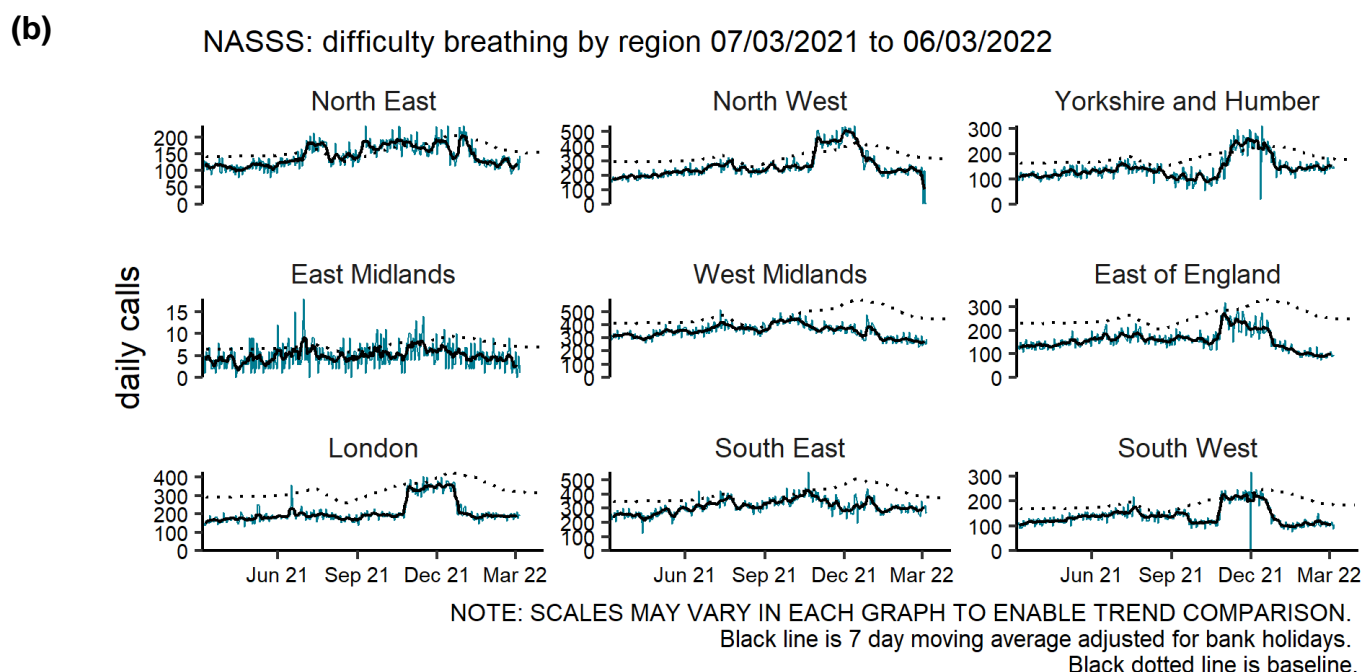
(b)

NASSS: difficulty breathing by region 07/03/2021 to 06/03/2022

daily calls

North East
200
150
100
50
0

North West
500
400
300
200
100
0

Yorkshire and Humber
300
200
100
0

East Midlands
15
10
5
0

West Midlands
500
400
300
200
100
0

East of England
300
200
100
0

London
400
300
200
100
0
Jun 21 Sep 21 Dec 21 Mar 22

South East
500
400
300
200
100
0
Jun 21 Sep 21 Dec 21 Mar 22

South West
300
200
100
0
Jun 21 Sep 21 Dec 21 Mar 22

NOTE: SCALES MAY VARY IN EACH GRAPH TO ENABLE TREND COMPARISON.
Black line is 7 day moving average adjusted for bank holidays.
Black dotted line is baseline.